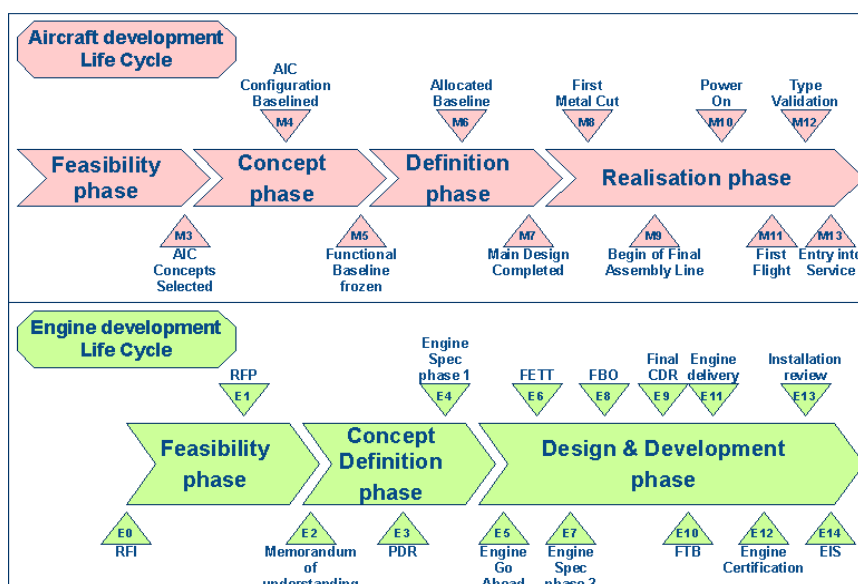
Aircraft development Life Cycle

AIC Configuration Baselined
M4

Allocated Baseline
M6

First Metal Cut
M8

Power On
M10

Type Validation
M12

Feasibility phase

Concept phase

Definition phase

Realisation phase

M3
AIC Concepts Selected

M5
Functional Baseline frozen

M7
Main Design Completed

M9
Begin of Final Assembly Line

M11
First Flight

M13
Entry into Service

Engine development Life Cycle

RFP
E1

Engine Spec phase 1
E4

FETT
E6

FBO
E8

Final CDR
E9

Engine delivery
E11

Installation review
E13

Feasibility phase

Concept Definition phase

Design & Development phase

E0
RFI

E2
Memorandum of understanding

E3
PDR

E5
Engine Go Ahead

E7
Engine Spec phase 2

E10
FTB

E12
Engine Certification

E14
EIS